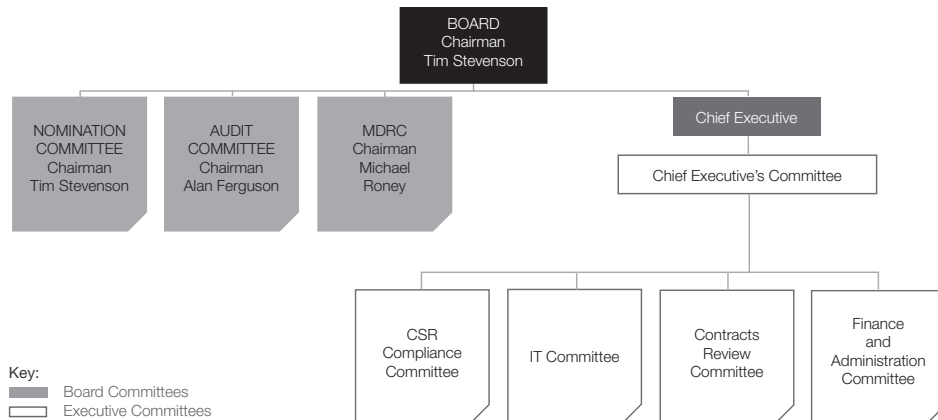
BOARD
Chairman
Tim Stevenson

NOMINATION COMMITTEE
Chairman
Tim Stevenson

AUDIT COMMITTEE
Chairman
Alan Ferguson

MDRC
Chairman
Michael Roney

Chief Executive

Chief Executive's Committee

CSR Compliance Committee

IT Committee

Contracts Review Committee

Finance and Administration Committee

Key:
Board Committees
Executive Committees